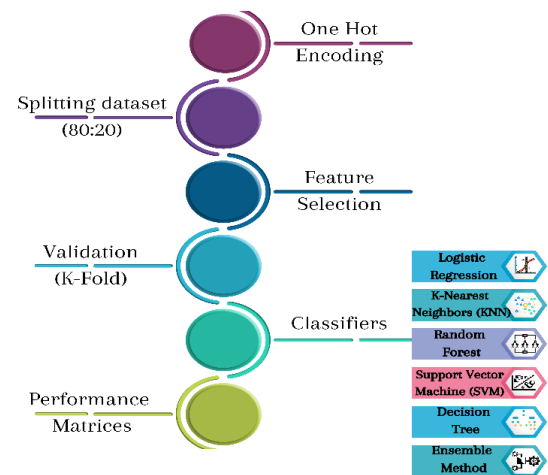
One Hot Encoding

Splitting dataset (80:20)

Feature Selection

Validation (K-Fold)

Classifiers

Logistic Regression

K-Nearest Neighbors (KNN)

Random Forest

Support Vector Machine (SVM)

Decision Tree

Ensemble Method

Performance Matrices